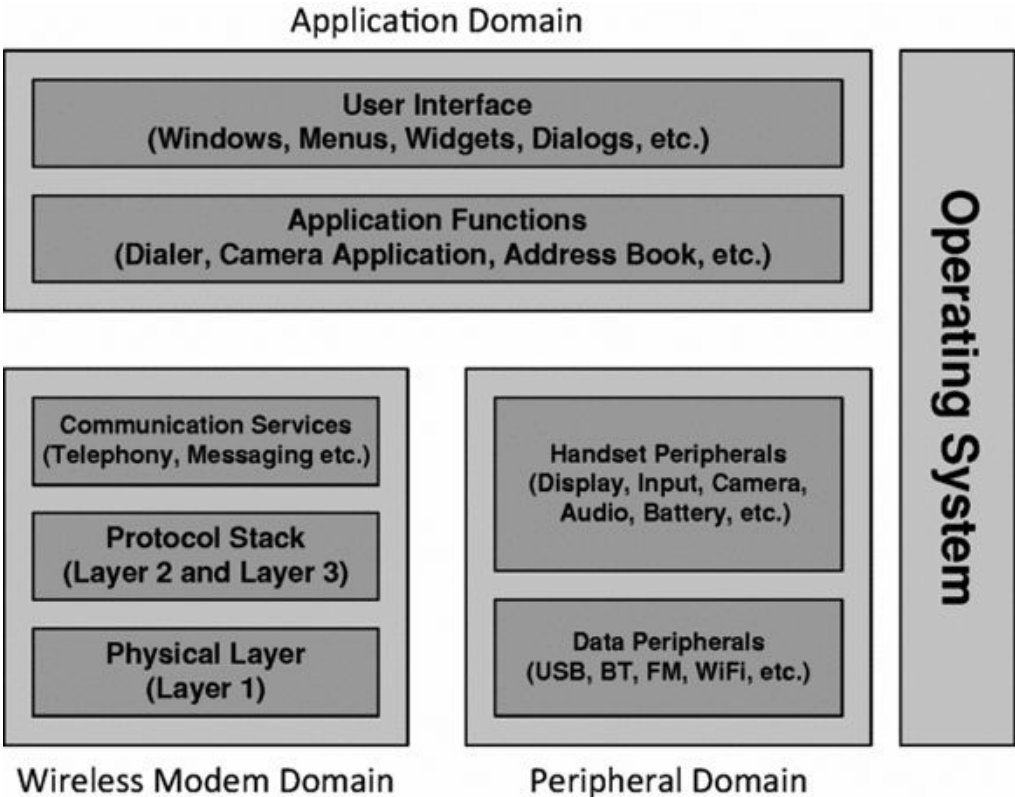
Application Domain

User Interface
(Windows, Menus, Widgets, Dialogs, etc.)

Application Functions
(Dialer, Camera Application, Address Book, etc.)

Operating System

Communication Services
(Telephony, Messaging etc.)

Protocol Stack
(Layer 2 and Layer 3)

Physical Layer
(Layer 1)

Handset Peripherals
(Display, Input, Camera, Audio, Battery, etc.)

Data Peripherals
(USB, BT, FM, WiFi, etc.)

Wireless Modem Domain

Peripheral Domain